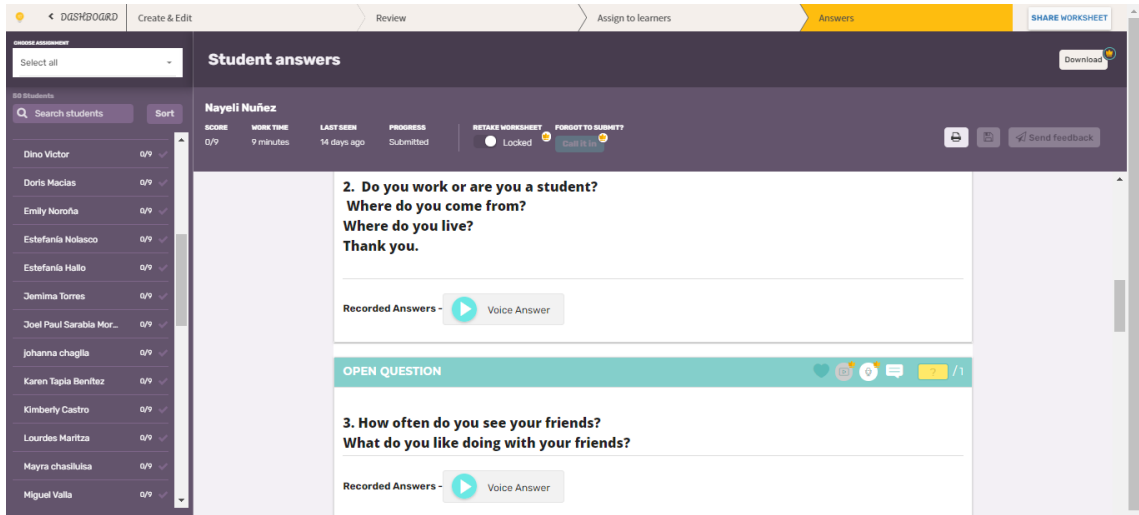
< DASHBOARD | Create & Edit | Review | Assign to learners | Answers | SHARE WORKSHEET

CHOOSE ASSIGNMENT
Select all

50 Students
Search students
Sort

Dino Victor 0/9
Doris Macias 0/9
Emily Noroña 0/9
Estefanía Nolasco 0/9
Estefanía Hallo 0/9
Jemima Torres 0/9
Joel Paul Sarabia Mor... 0/9
johanna chaglla 0/9
Karen Tapia Benítez 0/9
Kimberly Castro 0/9
Lourdes Maritza 0/9
Mayra chasiluisa 0/9
Miguel Valla 0/9

Student answers
Download

Nayeli Nuñez
SCORE 0/9
WORK TIME 9 minutes
LAST SEEN 14 days ago
PROGRESS Submitted
RETAKE WORKSHEET Locked
FORGOT TO SUBMIT? Call it in
Send feedback

2. Do you work or are you a student?
Where do you come from?
Where do you live?
Thank you.

Recorded Answers - Voice Answer

OPEN QUESTION
? /1

3. How often do you see your friends?
What do you like doing with your friends?

Recorded Answers - Voice Answer